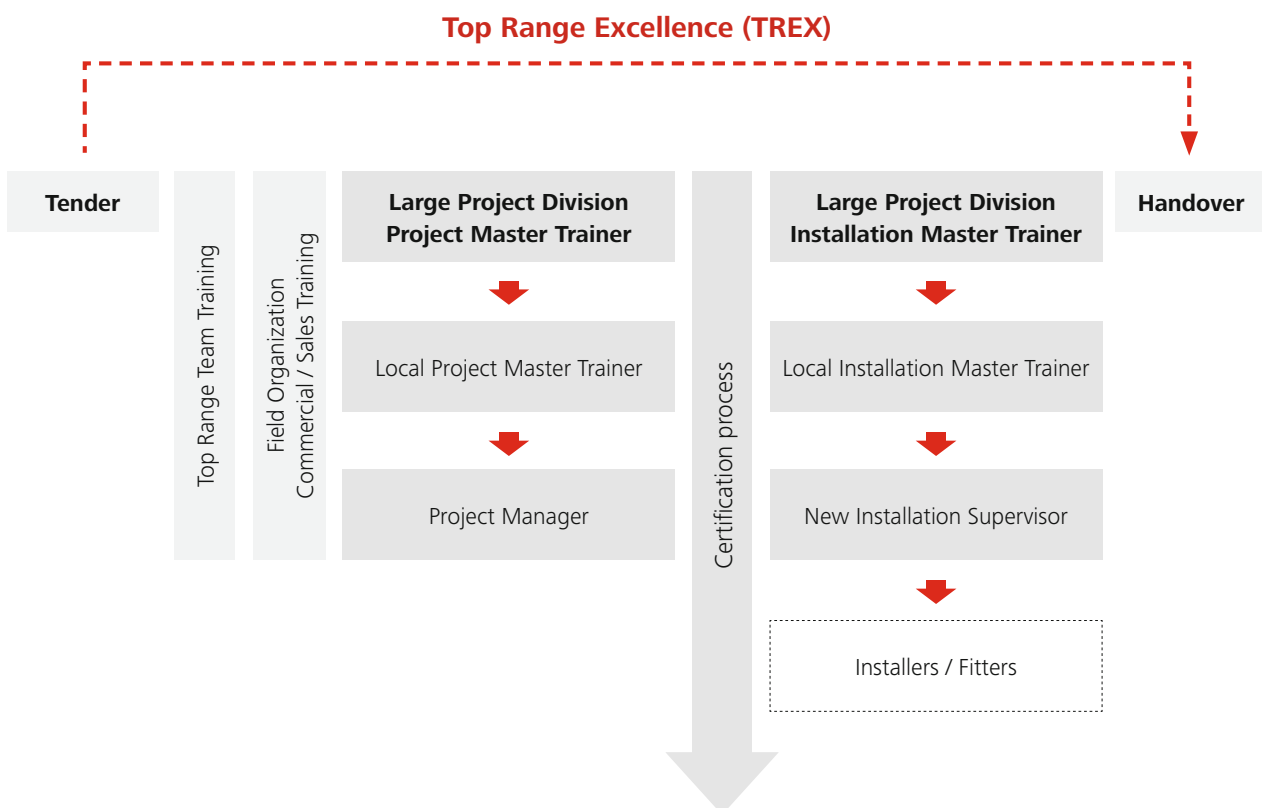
Top Range Excellence (TREX)

Tender

Top Range Team Training

Field Organization
Commercial / Sales Training

Large Project Division
Project Master Trainer

Local Project Master Trainer

Project Manager

Certification process

Large Project Division
Installation Master Trainer

Local Installation Master Trainer

New Installation Supervisor

Installers / Fitters

Handover